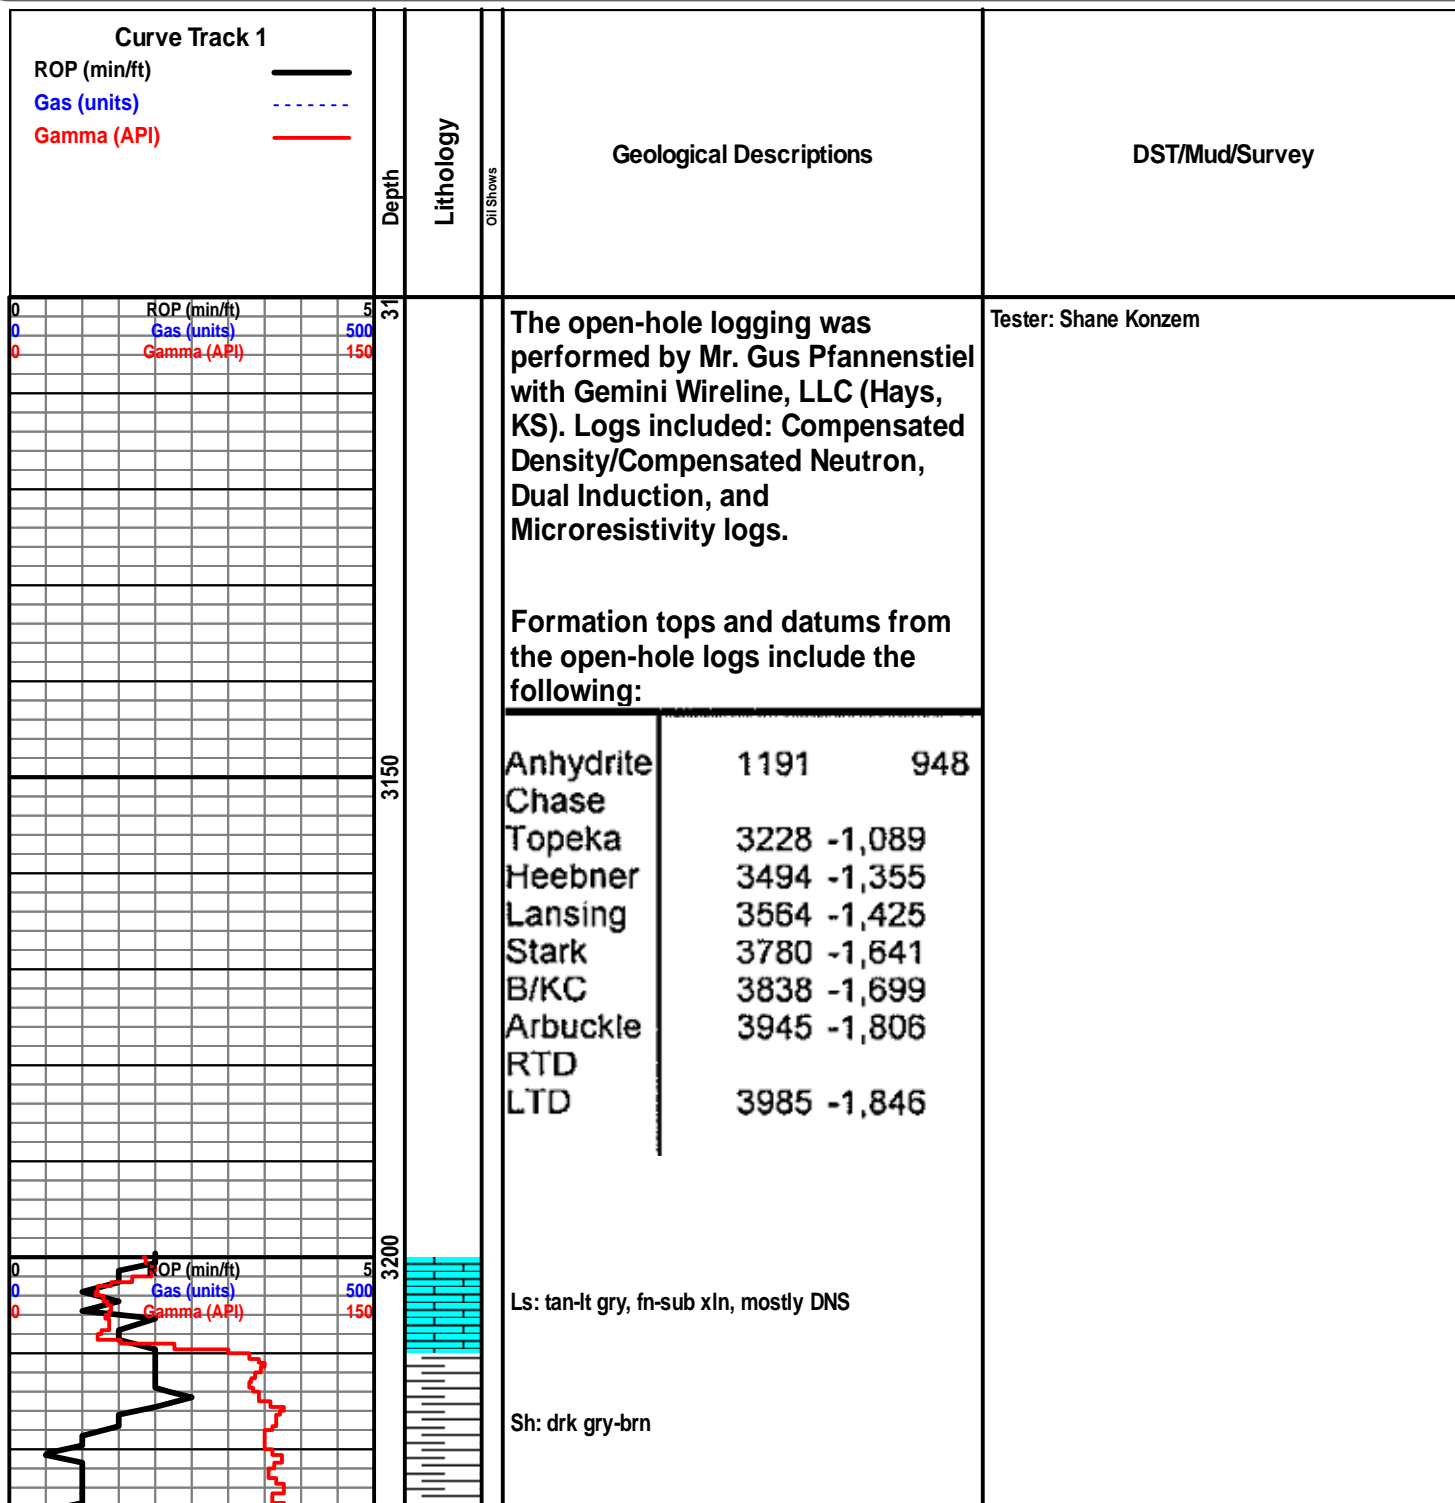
Curve Track 1
ROP (min/ft)
Gas (units)
Gamma (API)

Depth

Lithology

Oil Shows

Geological Descriptions

DST/Mud/Survey

0 ROP (min/ft) 5
0 Gas (units) 500
0 Gamma (API) 150

31

3150

3200

0 ROP (min/ft) 5
0 Gas (units) 500
0 Gamma (API) 150

The open-hole logging was performed by Mr. Gus Pfannenstiel with Gemini Wireline, LLC (Hays, KS). Logs included: Compensated Density/Compensated Neutron, Dual Induction, and Microresistivity logs.

Formation tops and datums from the open-hole logs include the following:

| | | |
|---|---|---|
| Anhydrite | 1191 | 948 |
| Chase | | |
| Topeka | 3228 | -1,089 |
| Heebner | 3494 | -1,355 |
| Lansing | 3564 | -1,425 |
| Stark | 3780 | -1,641 |
| B/KC | 3838 | -1,699 |
| Arbuckle | 3945 | -1,806 |
| RTD | | |
| LTD | 3985 | -1,846 |

Ls: tan-lt gry, fn-sub xln, mostly DNS

Sh: drk gry-brn

Tester: Shane Konzem